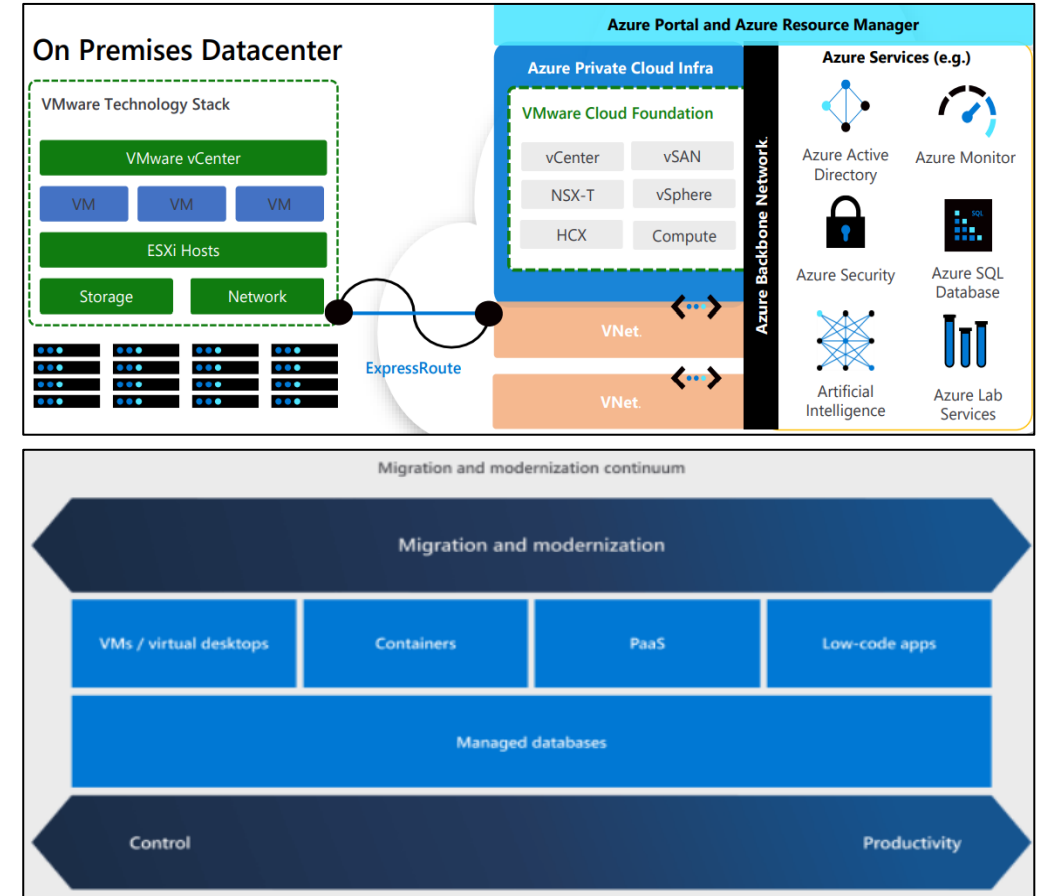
On Premises Datacenter

VMware Technology Stack

VMware vCenter

VM VM VM

ESXi Hosts

Storage Network

ExpressRoute

Azure Portal and Azure Resource Manager

Azure Private Cloud Infra

VMware Cloud Foundation

vCenter vSAN

NSX-T vSphere

HCX Compute

VNet.

VNet.

Azure Backbone Network.

Azure Services (e.g.)

Azure Active Directory

Azure Monitor

Azure Security

SQL

Azure SQL Database

Artificial Intelligence

Azure Lab Services

Migration and modernization continuum

Migration and modernization

VMs / virtual desktops

Containers

PaaS

Low-code apps

Managed databases

Control

Productivity